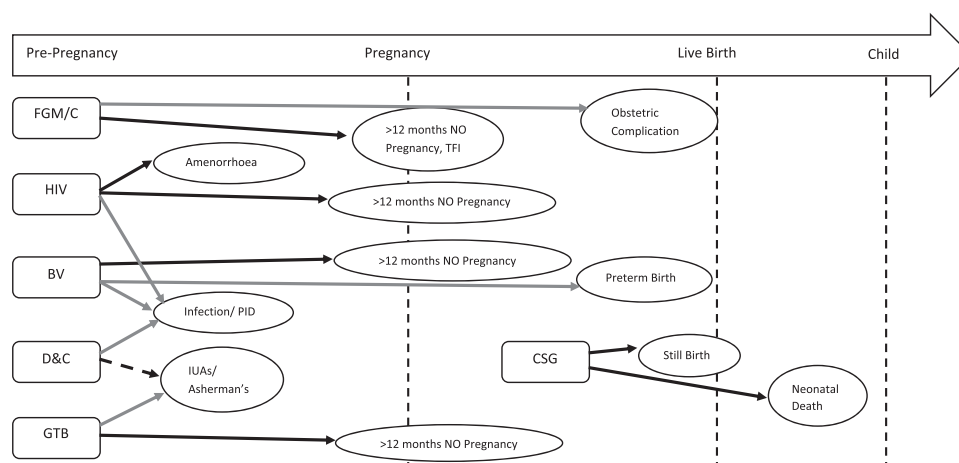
Pre-Pregnancy
Pregnancy
Live Birth
Child

FGM/C
HIV
BV
D&C
GTB

Obstetric Complication
>12 months NO Pregnancy, TFI
Amenorrhoea
>12 months NO Pregnancy
>12 months NO Pregnancy
Preterm Birth
Infection/ PID
IUAs/ Asherman's
CSG
Still Birth
Neonatal Death
>12 months NO Pregnancy